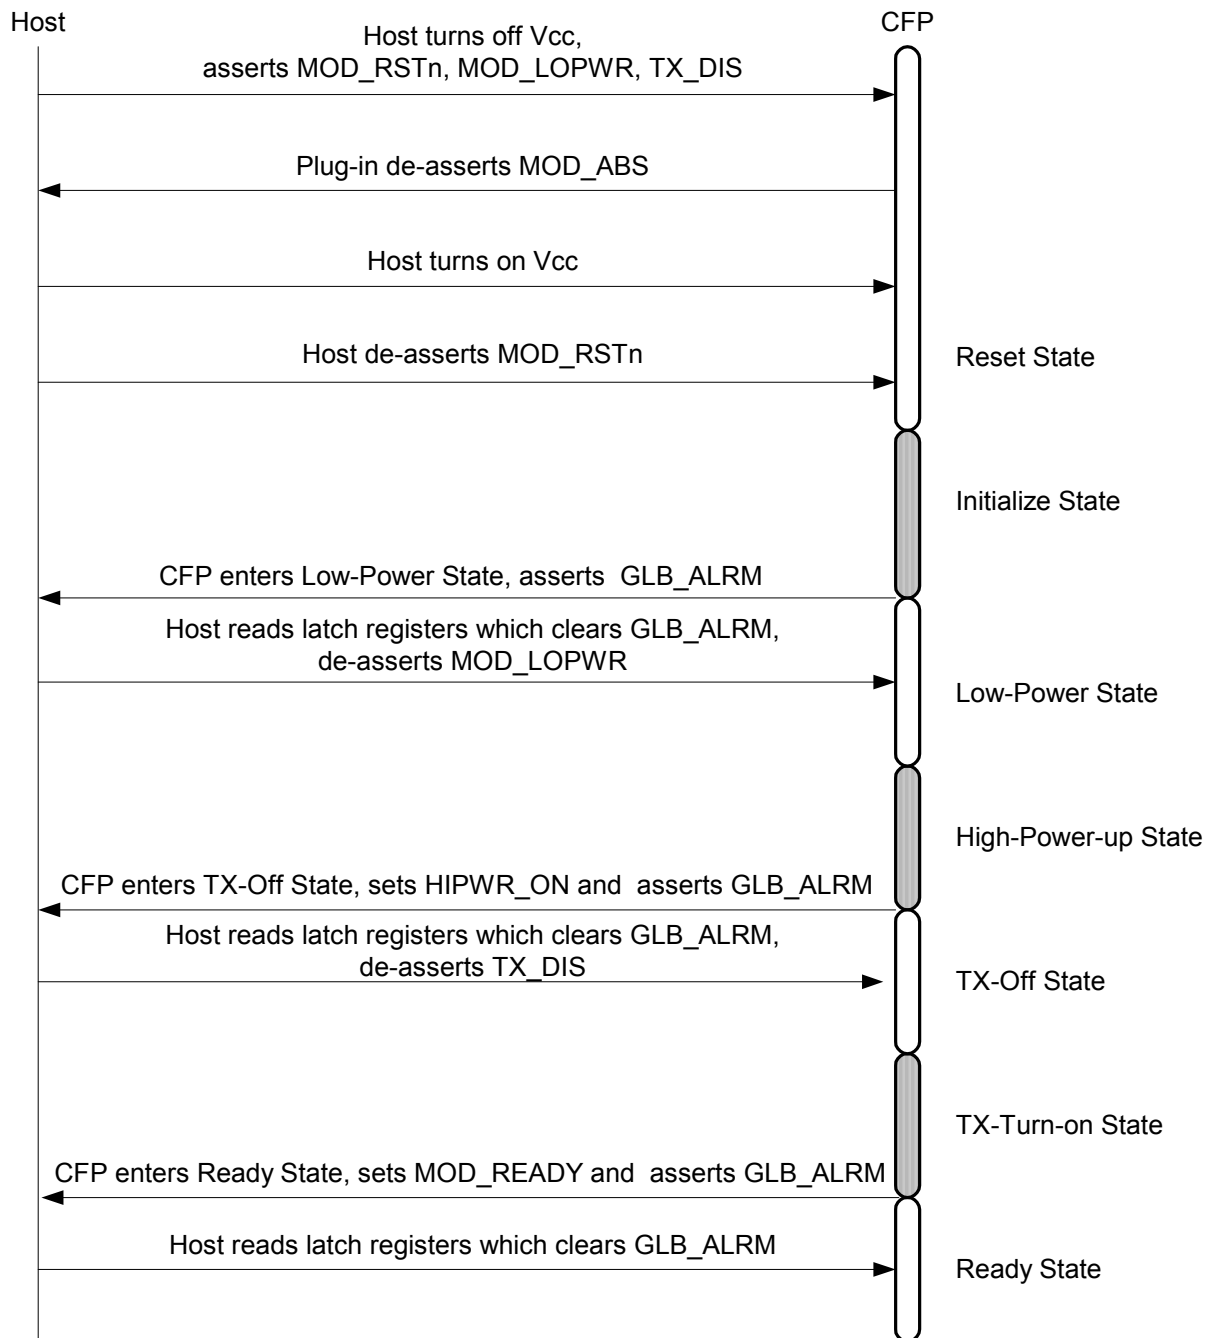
Host

CFP

Host turns off Vcc, asserts MOD_RSTn, MOD_LOPWR, TX_DIS

Plug-in de-asserts MOD_ABS

Host turns on Vcc

Host de-asserts MOD_RSTn

Reset State

Initialize State

CFP enters Low-Power State, asserts GLB_ALRM

Host reads latch registers which clears GLB_ALRM, de-asserts MOD_LOPWR

Low-Power State

High-Power-up State

CFP enters TX-Off State, sets HIPWR_ON and asserts GLB_ALRM

Host reads latch registers which clears GLB_ALRM, de-asserts TX_DIS

TX-Off State

TX-Turn-on State

CFP enters Ready State, sets MOD_READY and asserts GLB_ALRM

Host reads latch registers which clears GLB_ALRM

Ready State